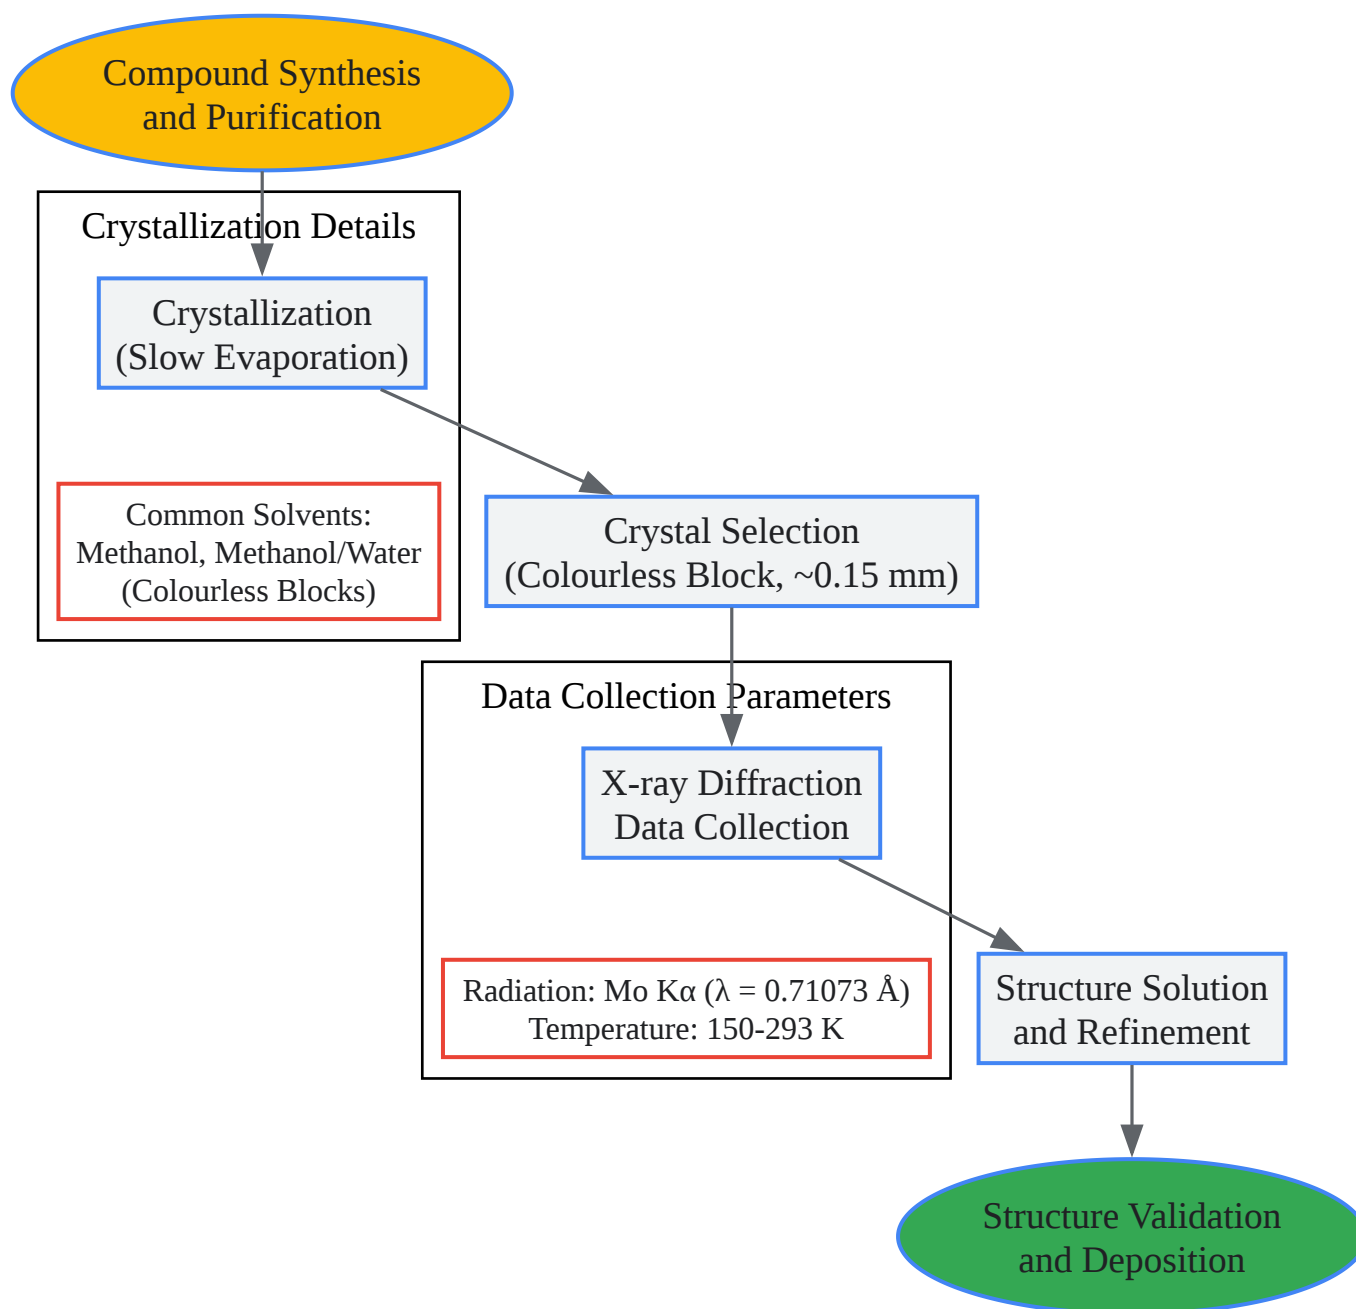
Compound Synthesis and Purification

Crystallization Details

Crystallization (Slow Evaporation)

Common Solvents: Methanol, Methanol/Water (Colourless Blocks)

Crystal Selection (Colourless Block, ~0.15 mm)

Data Collection Parameters

X-ray Diffraction Data Collection

Radiation: Mo Kα (λ = 0.71073 Å)
Temperature: 150-293 K

Structure Solution and Refinement

Structure Validation and Deposition